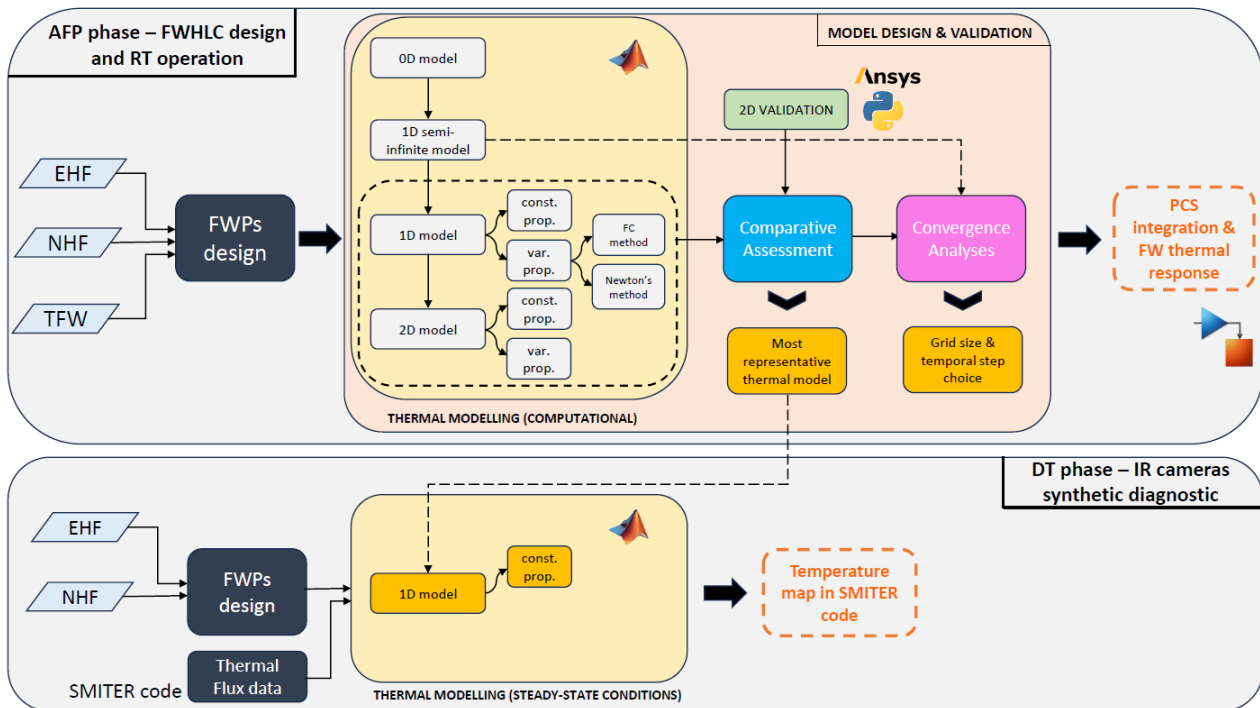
AFP phase – FWHLC design and RT operation

MODEL DESIGN & VALIDATION

EHF

NHF

TFW

FWPs design

0D model

1D semi-infinite model

1D model

const. prop.

var. prop.

FC method

Newton's method

2D model

const. prop.

var. prop.

THERMAL MODELLING (COMPUTATIONAL)

Ansys

2D VALIDATION

Comparative Assessment

Convergence Analyses

Most representative thermal model

Grid size & temporal step choice

PCS integration & FW thermal response

DT phase – IR cameras synthetic diagnostic

EHF

NHF

FWPs design

SMITER code

Thermal Flux data

1D model

const. prop.

THERMAL MODELLING (STEADY-STATE CONDITIONS)

Temperature map in SMITER code